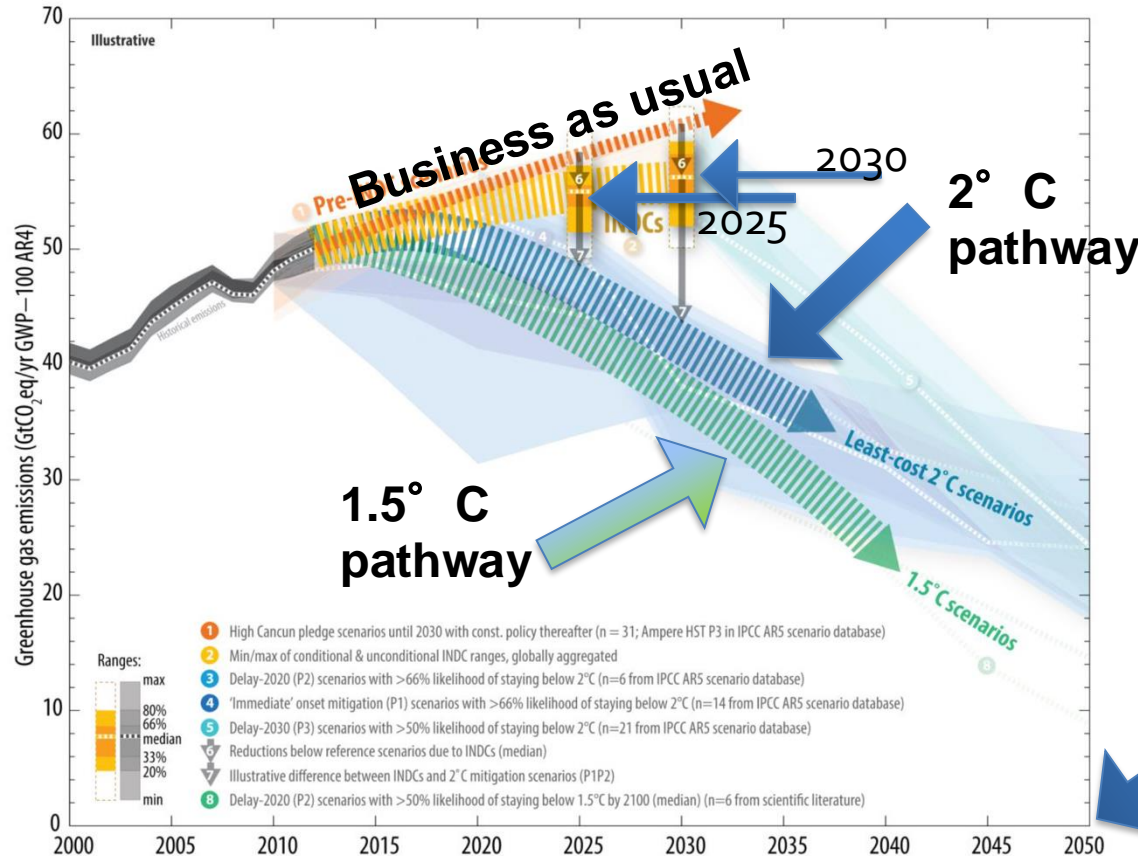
Illustrative

Business as usual

Pre-

INDCs

2030

2025

2° C pathway

1.5° C pathway

Historical emissions

Least-cost 2° C scenarios

1.5° C scenarios

Greenhouse gas emissions ($GtCO_2eq/yr$ GWP–100 AR4)

70
60
50
40
30
20
10
0

2000 2005 2010 2015 2020 2025 2030 2035 2040 2045 2050

Ranges:
max
80%
66%
median
33%
20%
min

1 High Cancun pledge scenarios until 2030 with const. policy thereafter (n = 31; Ampere HST P3 in IPCC AR5 scenario database)
2 Min/max of conditional & unconditional INDC ranges, globally aggregated
3 Delay-2020 (P2) scenarios with >66% likelihood of staying below 2°C (n=6 from IPCC AR5 scenario database)
4 'Immediate' onset mitigation (P1) scenarios with >66% likelihood of staying below 2°C (n=14 from IPCC AR5 scenario database)
5 Delay-2030 (P3) scenarios with >50% likelihood of staying below 2°C (n=21 from IPCC AR5 scenario database)
6 Reductions below reference scenarios due to INDCs (median)
7 Illustrative difference between INDCs and 2°C mitigation scenarios (P1P2)
8 Delay-2020 (P2) scenarios with >50% likelihood of staying below 1.5°C by 2100 (median) (n=6 from scientific literature)